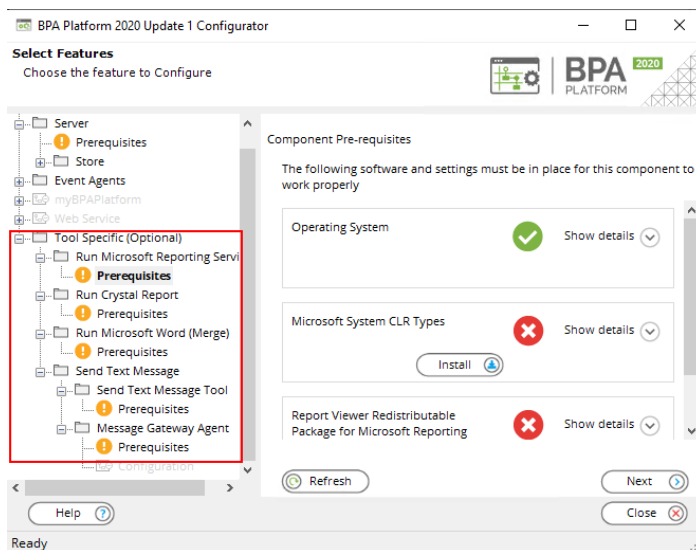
BPA Platform 2020 Update 1 Configurator

Select Features
Choose the feature to Configure

BPA PLATFORM 2020

Server
Prerequisites
Store
Event Agents
myBPAPlatform
Web Service
Tool Specific (Optional)
Run Microsoft Reporting Servi
Prerequisites
Run Crystal Report
Prerequisites
Run Microsoft Word (Merge)
Prerequisites
Send Text Message
Send Text Message Tool
Prerequisites
Message Gateway Agent
Prerequisites
Configuration

Component Pre-requisites

The following software and settings must be in place for this component to work properly

Operating System
Show details

Microsoft System CLR Types
Show details
Install

Report Viewer Redistributable Package for Microsoft Reporting
Show details

Refresh
Next
Help
Close

Ready